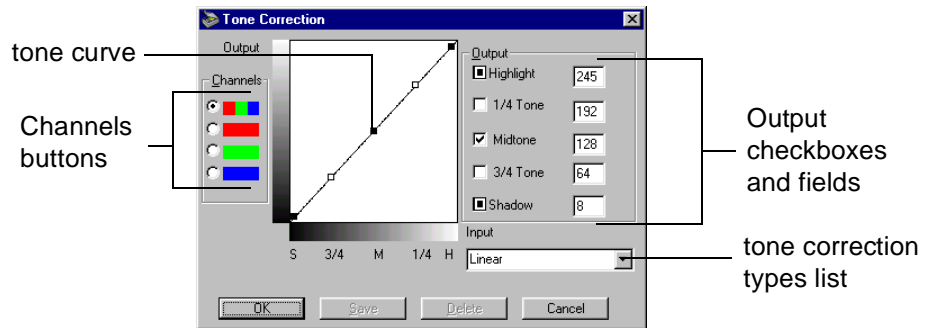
Tone Correction

tone curve

Output

Channels

Channels buttons

Output

Highlight 245

1/4 Tone 192

Midtone 128

3/4 Tone 64

Shadow 8

Output checkboxes and fields

Input

S 3/4 M 1/4 H

Linear

tone correction types list

OK Save Delete Cancel